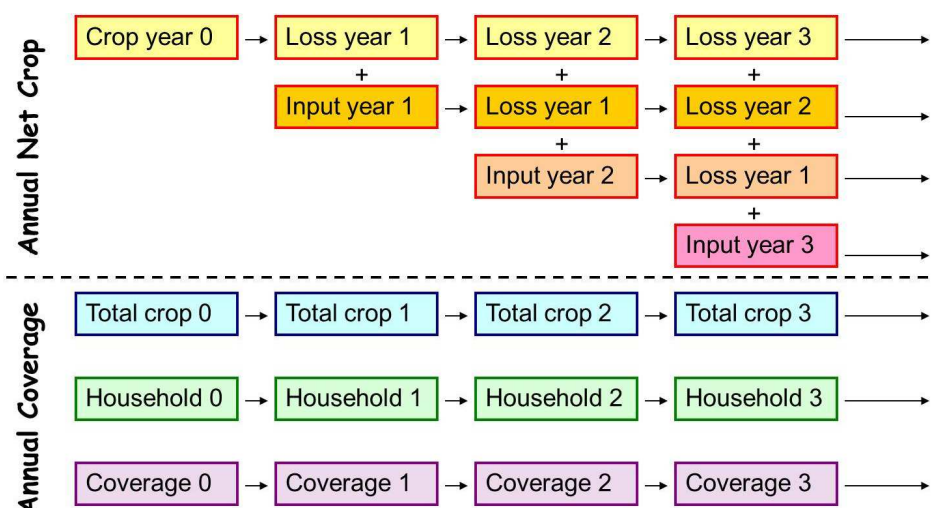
Annual Net Crop

Crop year 0 → Loss year 1 → Loss year 2 → Loss year 3 →
+ + +
Input year 1 → Loss year 1 → Loss year 2 →
+ +
Input year 2 → Loss year 1 →
+
Input year 3 →

Annual Coverage

Total crop 0 → Total crop 1 → Total crop 2 → Total crop 3 →

Household 0 → Household 1 → Household 2 → Household 3 →

Coverage 0 → Coverage 1 → Coverage 2 → Coverage 3 →